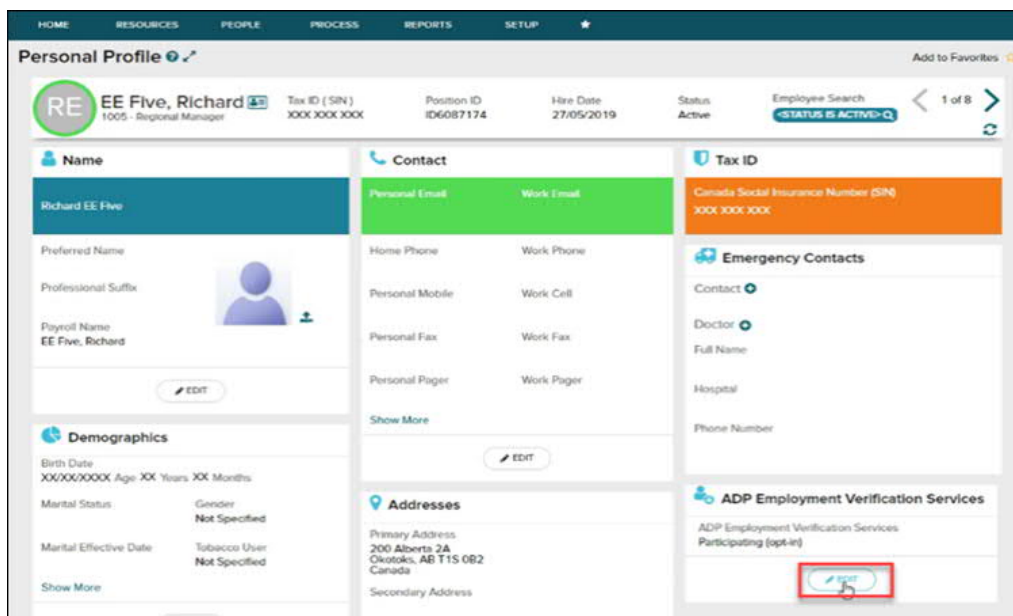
HOME RESOURCES PEOPLE PROCESS REPORTS SETUP

Personal Profile

Add to Favorites

RE

EE Five, Richard
1005 - Regional Manager

Tax ID (SIN)
XXX XXX XXX

Position ID
ID6087174

Hire Date
27/05/2019

Status
Active

Employee Search
<STATUS IS ACTIVE>

1 of 8

Name

Richard EE Five

Preferred Name

Professional Suffix

Payroll Name
EE Five, Richard

EDIT

Demographics

Birth Date
XX/XX/XXXX Age XX Years XX Months

Marital Status

Gender
Not Specified

Marital Effective Date

Tobacco User
Not Specified

Show More

Contact

Personal Email

Work Email

Home Phone

Work Phone

Personal Mobile

Work Cell

Personal Fax

Work Fax

Personal Pager

Work Pager

Show More

EDIT

Addresses

Primary Address
200 Alberta 2A
Okotoks, AB T1S 0B2
Canada

Secondary Address

Tax ID

Canada Social Insurance Number (SIN)
XXX XXX XXX

Emergency Contacts

Contact

Doctor

Full Name

Hospital

Phone Number

ADP Employment Verification Services

ADP Employment Verification Services
Participating (opt-in)

EDIT